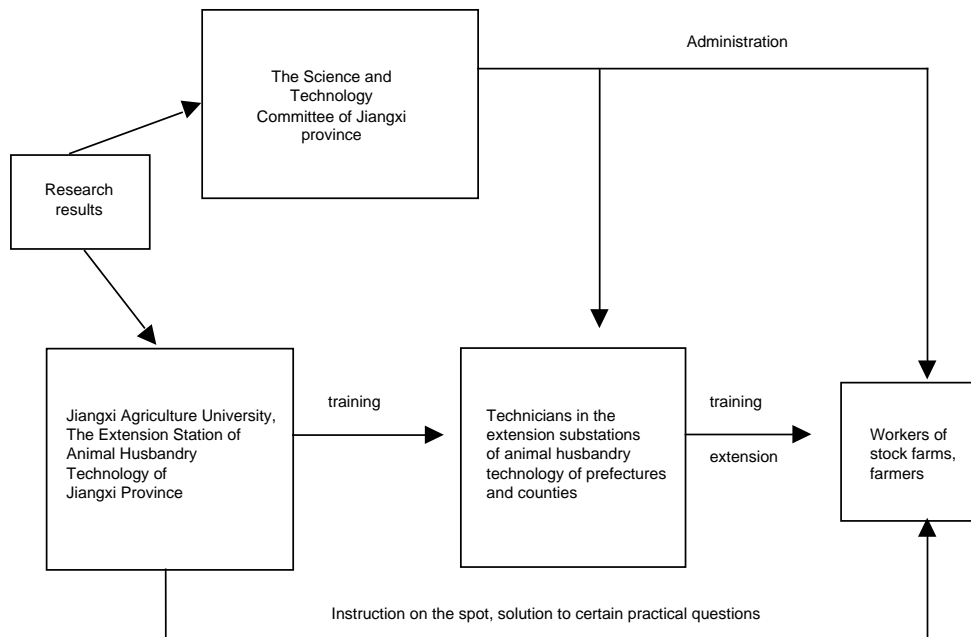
Administration

The Science and Technology Committee of Jiangxi province

Research results

Jiangxi Agriculture University, The Extension Station of Animal Husbandry Technology of Jiangxi Province

training

Technicians in the extension substations of animal husbandry technology of prefectures and counties

training

extension

Workers of stock farms, farmers

Instruction on the spot, solution to certain practical questions